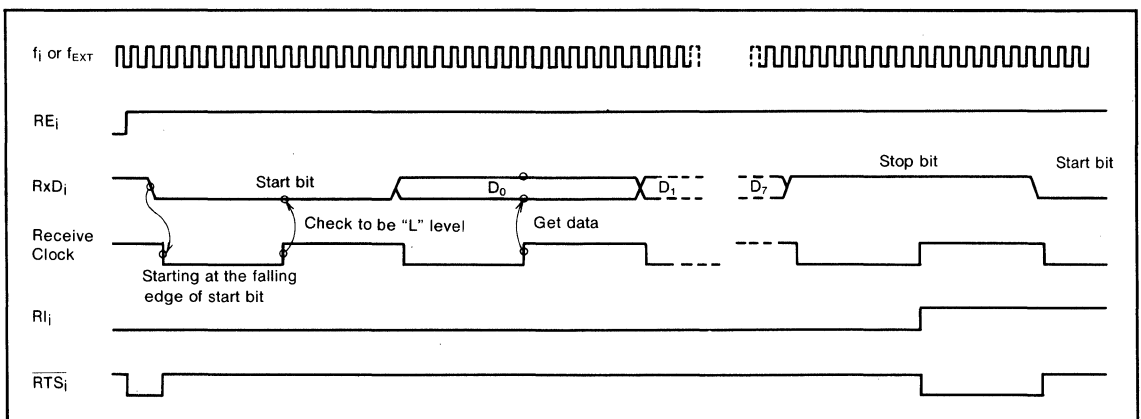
$f_i$ or $f_{EXT}$

$RE_i$

$RxD_i$

Start bit

$D_0$

$D_1$

$D_7$

Stop bit

Start bit

Check to be "L" level

Get data

Receive Clock

Starting at the falling edge of start bit

$RI_i$

$\overline{RTS_i}$